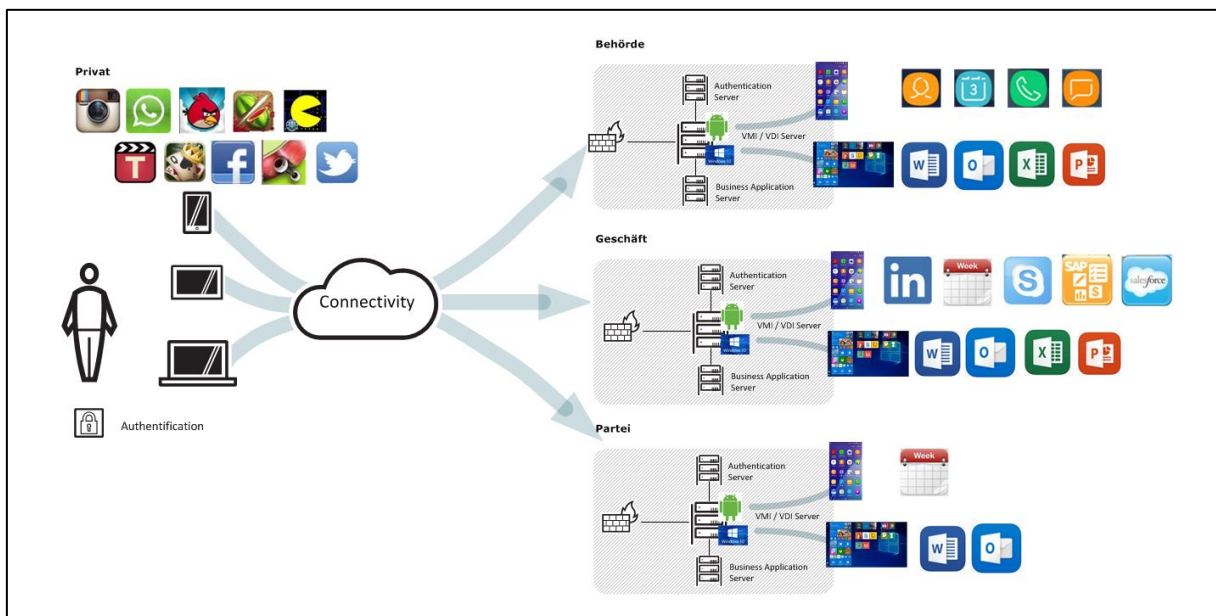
Privat

Authentification

Connectivity

Behörde

Authentication Server

VMI / VDI Server

Business Application Server

Geschäft

Authentication Server

VMI / VDI Server

Business Application Server

Week

in

salesforce

Partei

Authentication Server

VMI / VDI Server

Business Application Server

Week